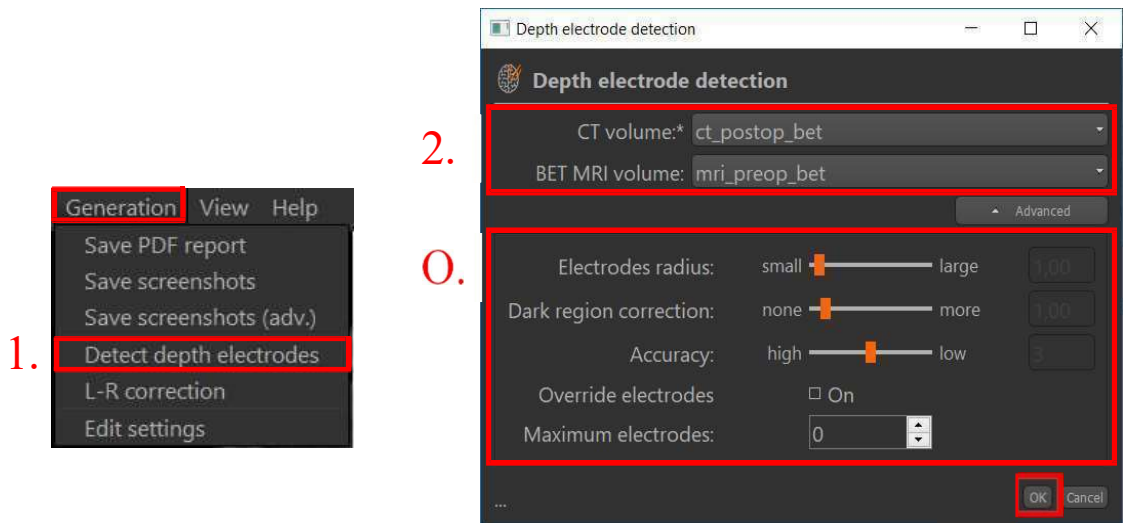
Generation View Help
Save PDF report
Save screenshots
Save screenshots (adv.)
1. Detect depth electrodes
L-R correction
Edit settings

Depth electrode detection

Depth electrode detection

2.
CT volume:* ct_postop_bet
BET MRI volume: mri_preop_bet

Advanced

O.
Electrodes radius: small large 1,00
Dark region correction: none more 1,00
Accuracy: high low 3
Override electrodes ☐ On
Maximum electrodes: 0

...
OK Cancel